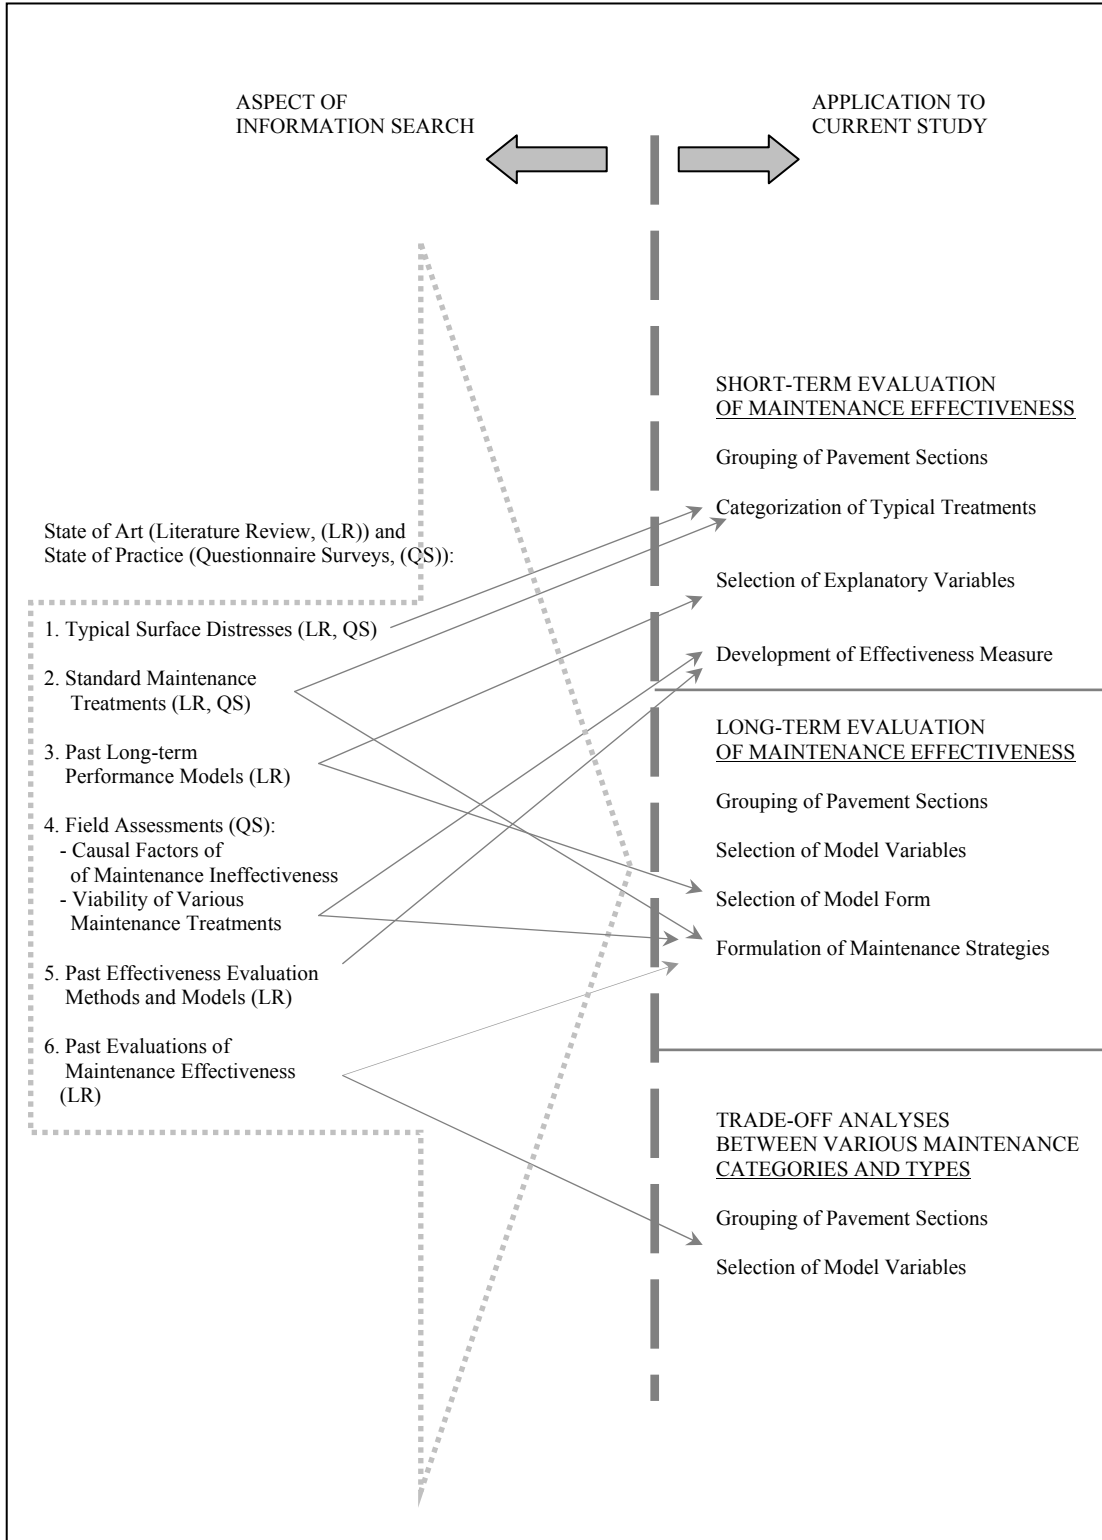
ASPECT OF INFORMATION SEARCH

APPLICATION TO CURRENT STUDY

SHORT-TERM EVALUATION OF MAINTENANCE EFFECTIVENESS

Grouping of Pavement Sections

Categorization of Typical Treatments

Selection of Explanatory Variables

Development of Effectiveness Measure

LONG-TERM EVALUATION OF MAINTENANCE EFFECTIVENESS

Grouping of Pavement Sections

Selection of Model Variables

Selection of Model Form

Formulation of Maintenance Strategies

TRADE-OFF ANALYSES BETWEEN VARIOUS MAINTENANCE CATEGORIES AND TYPES

Grouping of Pavement Sections

Selection of Model Variables

State of Art (Literature Review, (LR)) and State of Practice (Questionnaire Surveys, (QS)):

1. Typical Surface Distresses (LR, QS)

2. Standard Maintenance Treatments (LR, QS)

3. Past Long-term Performance Models (LR)

4. Field Assessments (QS):
- Causal Factors of of Maintenance Ineffectiveness
- Viability of Various Maintenance Treatments

5. Past Effectiveness Evaluation Methods and Models (LR)

6. Past Evaluations of Maintenance Effectiveness (LR)